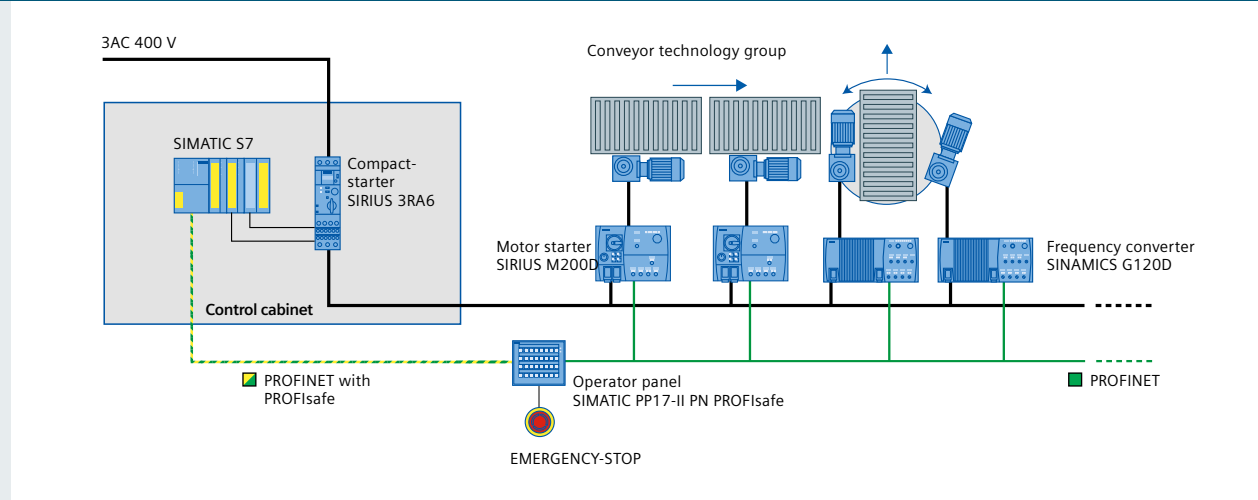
3AC 400 V

Conveyor technology group

SIMATIC S7

Compact-starter SIRIUS 3RA6

Motor starter SIRIUS M200D

Frequency converter SINAMICS G120D

Control cabinet

PROFINET with PROFIsafe

Operator panel SIMATIC PP17-II PN PROFIsafe

PROFINET

EMERGENCY-STOP